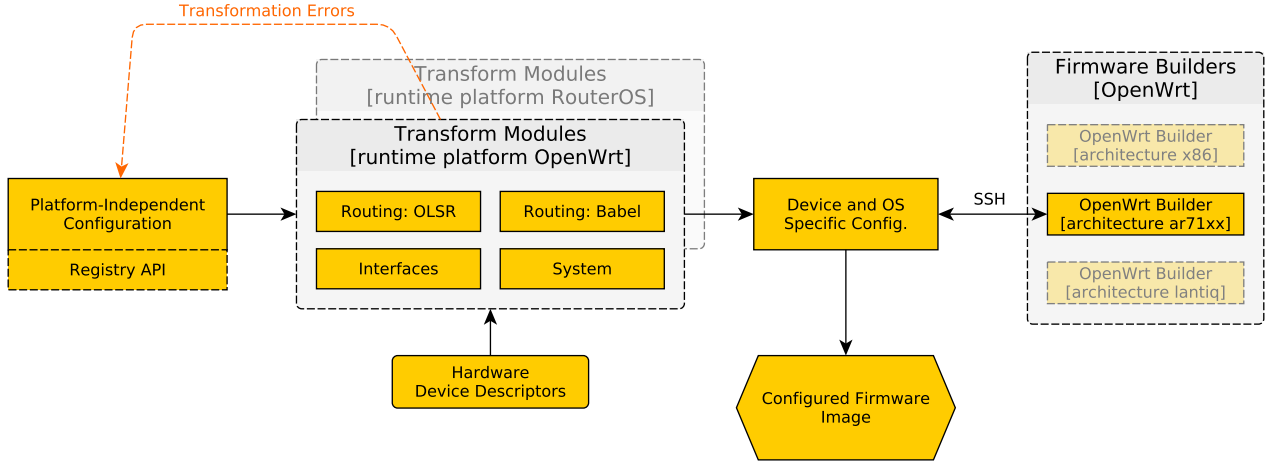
Transformation Errors

Platform-Independent Configuration

Registry API

Transform Modules
[runtime platform RouterOS]

Transform Modules
[runtime platform OpenWrt]

Routing: OLSR

Routing: Babel

Interfaces

System

Hardware
Device Descriptors

Device and OS
Specific Config.

Configured Firmware
Image

SSH

Firmware Builders
[OpenWrt]

OpenWrt Builder
[architecture x86]

OpenWrt Builder
[architecture ar71xx]

OpenWrt Builder
[architecture lantiq]